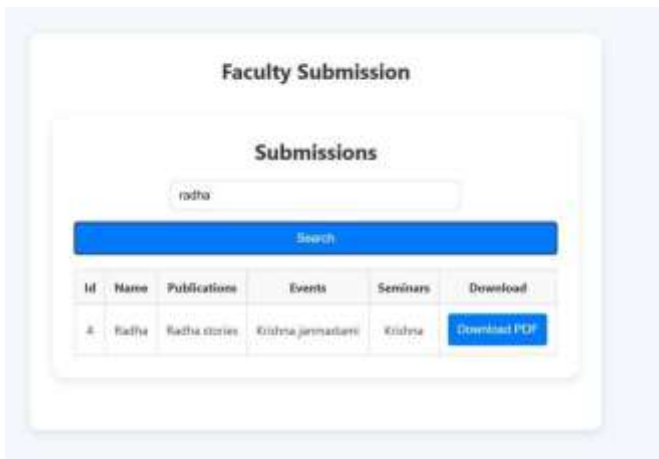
Faculty Submission

Submissions

radha

Search

| Id | Name | Publications | Events | Seminars | Download |
|---|---|---|---|---|---|
| 4 | Radha | Radha stories | Krishna janmadami | Krishna | Download PDF |